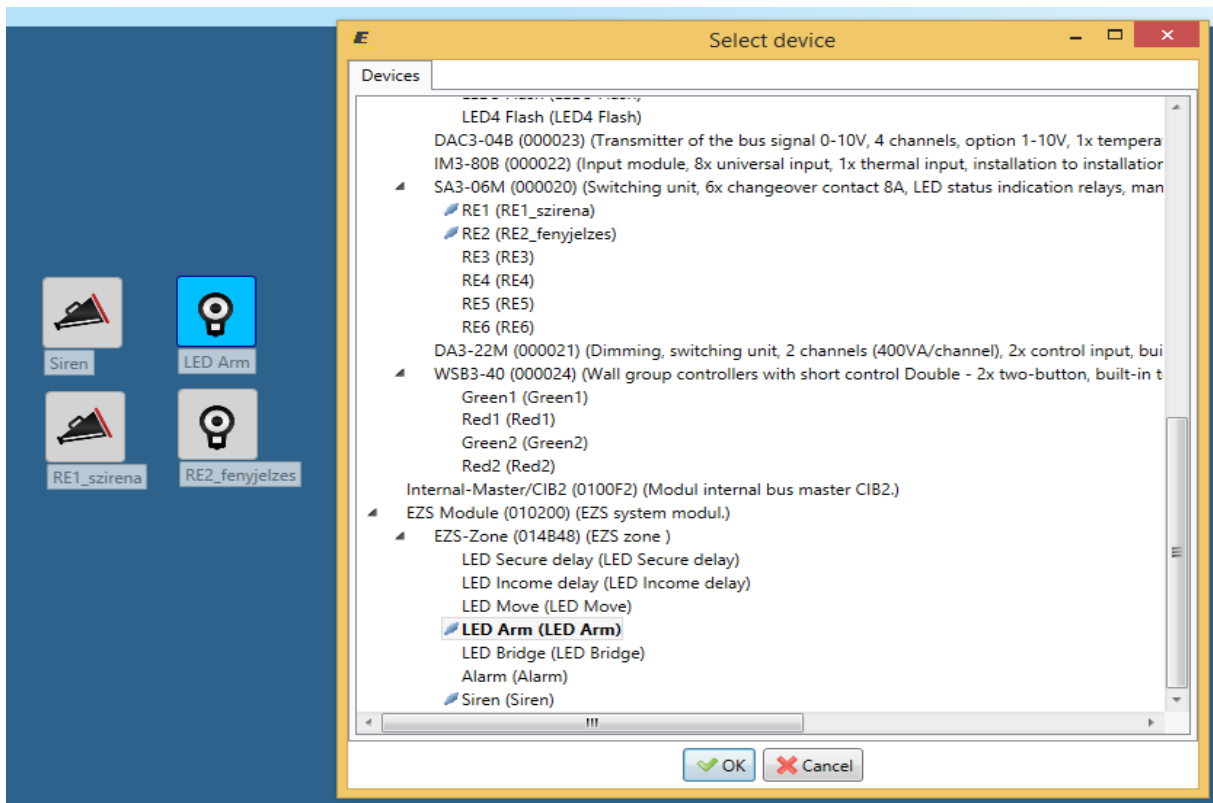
Siren
LED Arm
RE1_szirena
RE2_fenyjelzes

Select device

Devices

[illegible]
LED4 Flash (LED4 Flash)
DAC3-04B (000023) (Transmitter of the bus signal 0-10V, 4 channels, option 1-10V, 1x tempera
IM3-80B (000022) (Input module, 8x universal input, 1x thermal input, installation to installatio
SA3-06M (000020) (Switching unit, 6x changeover contact 8A, LED status indication relays, man
RE1 (RE1_szirena)
RE2 (RE2_fenyjelzes)
RE3 (RE3)
RE4 (RE4)
RE5 (RE5)
RE6 (RE6)
DA3-22M (000021) (Dimming, switching unit, 2 channels (400VA/channel), 2x control input, bui
WSB3-40 (000024) (Wall group controllers with short control Double - 2x two-button, built-in t
Green1 (Green1)
Red1 (Red1)
Green2 (Green2)
Red2 (Red2)
Internal-Master/CIB2 (0100F2) (Modul internal bus master CIB2.)
EZS Module (010200) (EZS system modul.)
EZS-Zone (014B48) (EZS zone )
LED Secure delay (LED Secure delay)
LED Income delay (LED Income delay)
LED Move (LED Move)
LED Arm (LED Arm)
LED Bridge (LED Bridge)
Alarm (Alarm)
Siren (Siren)

OK
Cancel